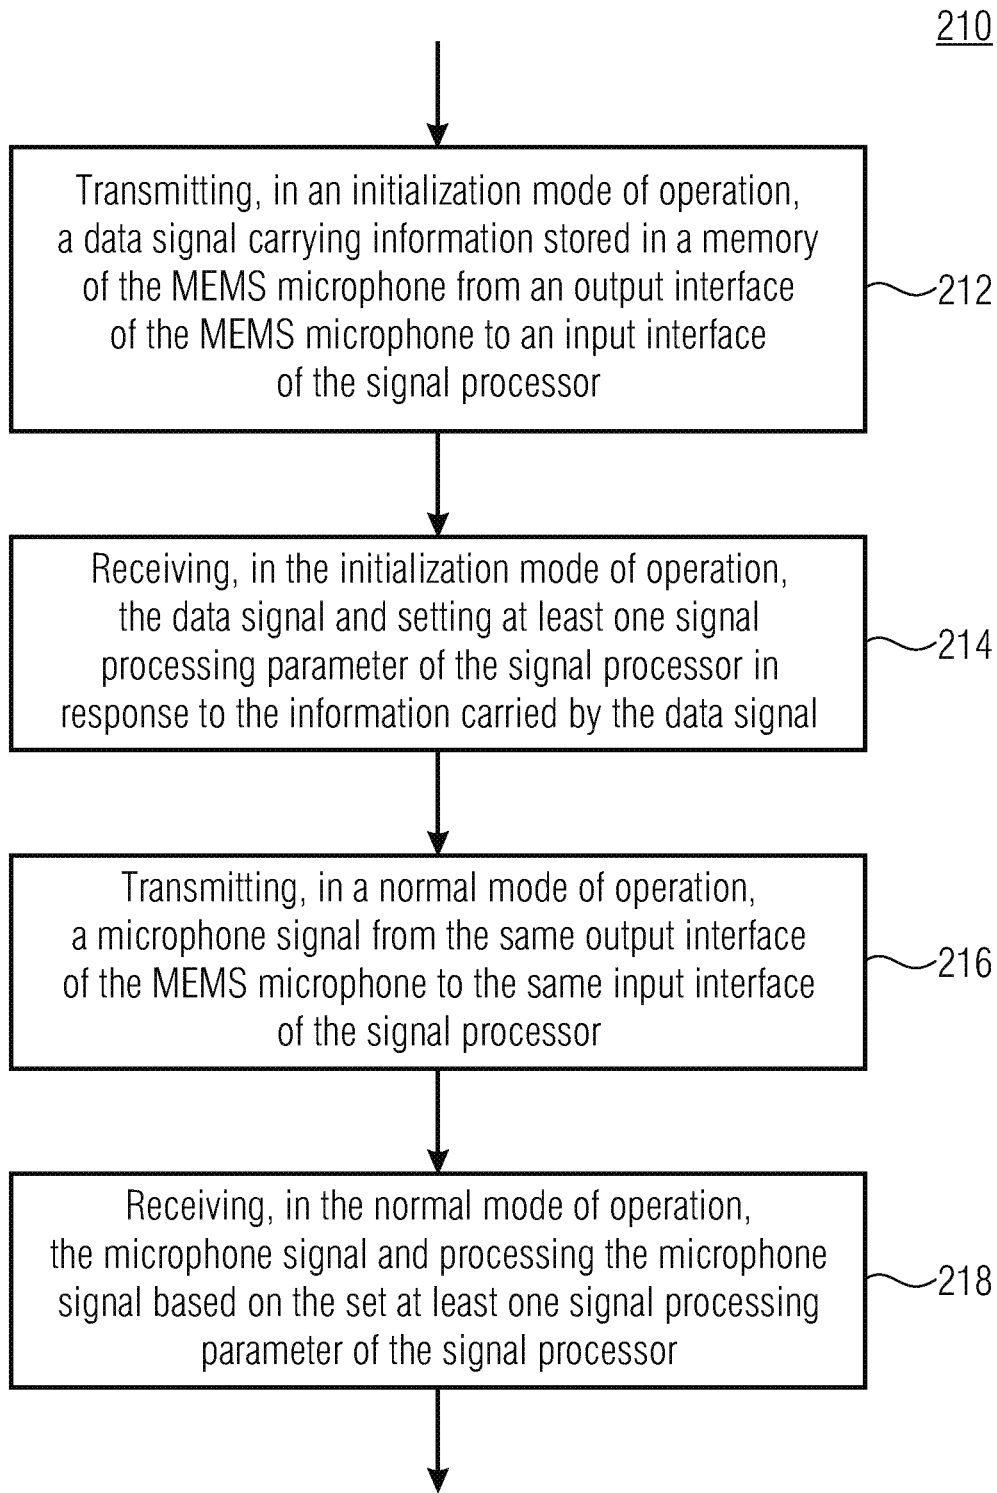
210

Transmitting, in an initialization mode of operation, a data signal carrying information stored in a memory of the MEMS microphone from an output interface of the MEMS microphone to an input interface of the signal processor

212

Receiving, in the initialization mode of operation, the data signal and setting at least one signal processing parameter of the signal processor in response to the information carried by the data signal

214

Transmitting, in a normal mode of operation, a microphone signal from the same output interface of the MEMS microphone to the same input interface of the signal processor

216

Receiving, in the normal mode of operation, the microphone signal and processing the microphone signal based on the set at least one signal processing parameter of the signal processor

218